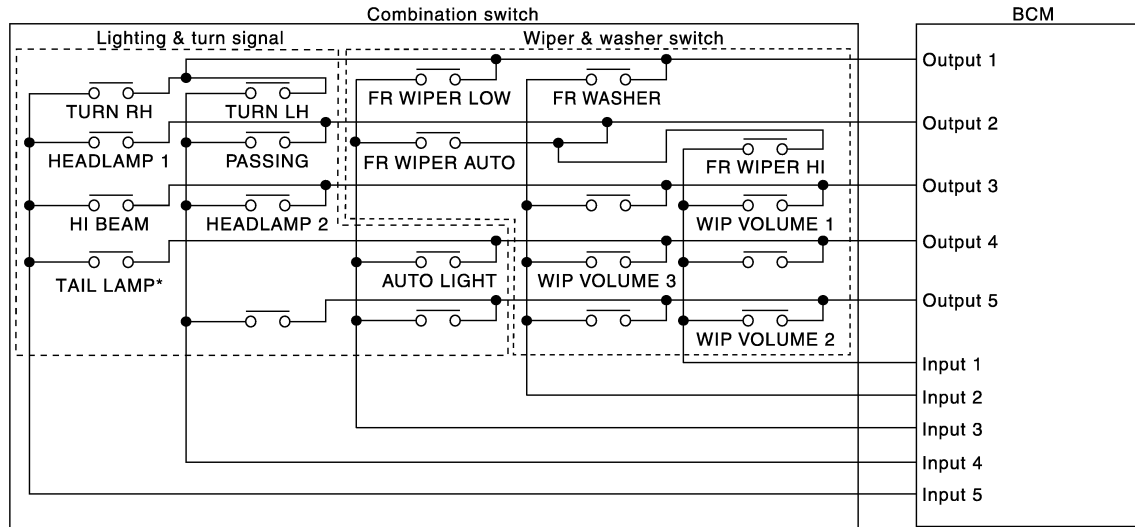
Combination switch

BCM

Lighting & turn signal

Wiper & washer switch

TURN RH

TURN LH

FR WIPER LOW

FR WASHER

Output 1

HEADLAMP 1

PASSING

FR WIPER AUTO

Output 2

FR WIPER HI

HI BEAM

HEADLAMP 2

WIP VOLUME 1

Output 3

TAIL LAMP*

AUTO LIGHT

WIP VOLUME 3

Output 4

Output 5

WIP VOLUME 2

Input 1

Input 2

Input 3

Input 4

Input 5